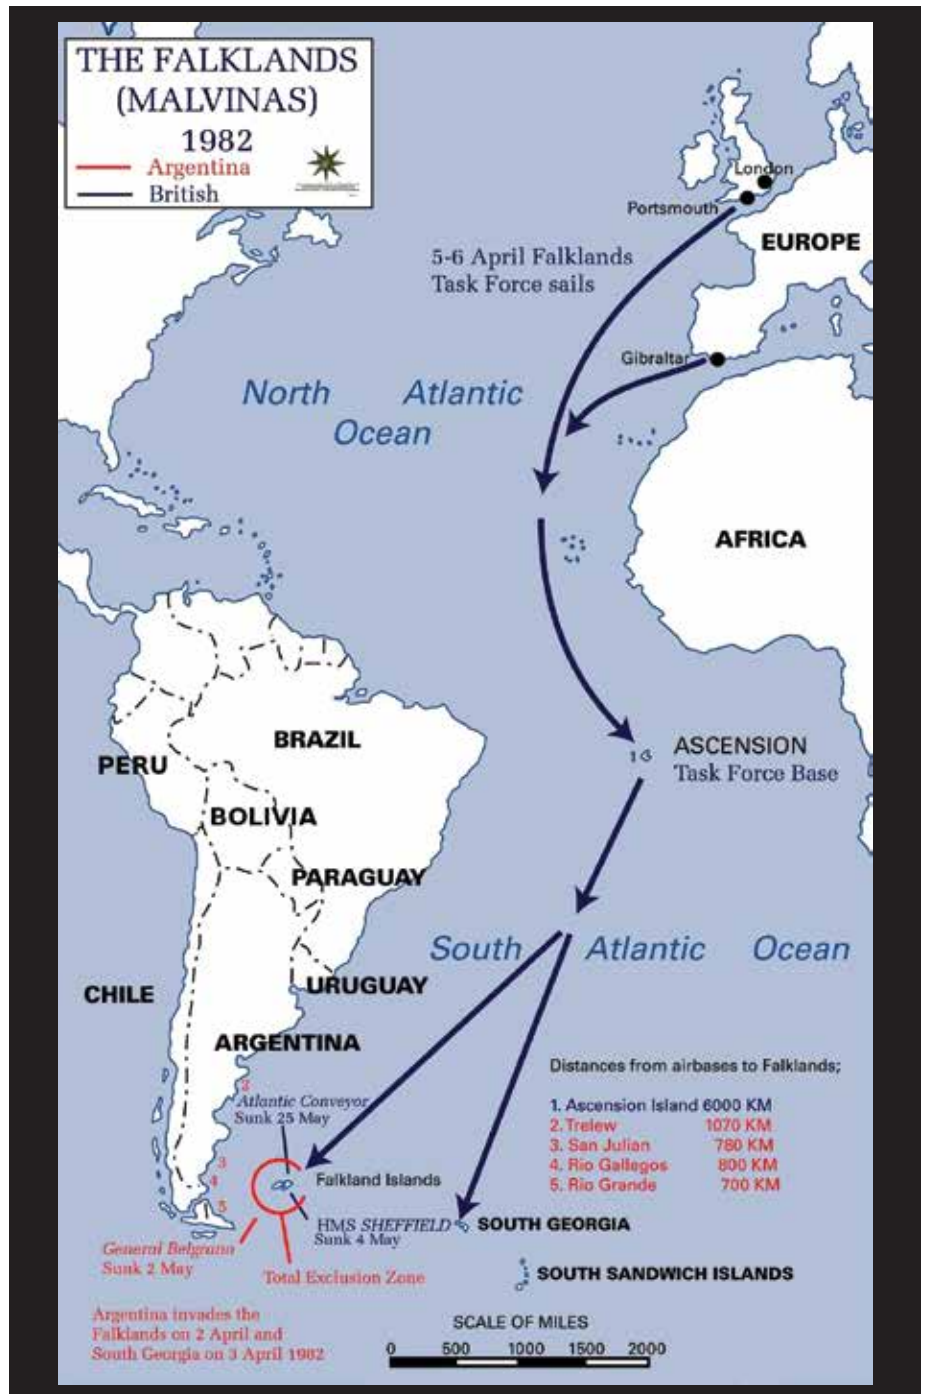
THE FALKLANDS (MALVINAS) 1982
Argentina
British

London
Portsmouth
EUROPE
5-6 April Falklands Task Force sails
Gibraltar
North Atlantic Ocean
AFRICA
BRAZIL
PERU
BOLIVIA
PARAGUAY
ASCENSION
Task Force Base
South Atlantic Ocean
CHILE
URUGUAY
ARGENTINA
Distances from airbases to Falklands;
1. Ascension Island 6000 KM
2. Trelew 1070 KM
3. San Julian 780 KM
4. Rio Gallegos 800 KM
5. Rio Grande 700 KM
2
Atlantic Conveyor
Sunk 25 May
3
4
5
Falkland Islands
HMS SHEFFIELD
Sunk 4 May
SOUTH GEORGIA
General Belgrano
Sunk 2 May
Total Exclusion Zone
SOUTH SANDWICH ISLANDS
Argentina invades the Falklands on 2 April and South Georgia on 3 April 1982
SCALE OF MILES
0 500 1000 1500 2000